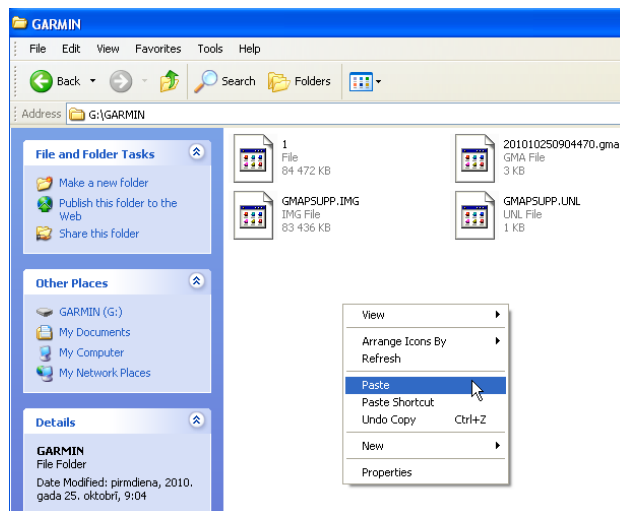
GARMIN

File Edit View Favorites Tools Help

Back Search Folders

Address G:\GARMIN

File and Folder Tasks

Make a new folder
Publish this folder to the Web
Share this folder

Other Places

GARMIN (G:)
My Documents
My Computer
My Network Places

Details

GARMIN
File Folder
Date Modified: pirmdiena, 2010. gada 25. oktobrī, 9:04

1
File
84 472 KB

20101025090447O.gma
GMA File
3 KB

GMAPSUPP.IMG
IMG File
83 436 KB

GMAPSUPP.UNL
UNL File
1 KB

View
Arrange Icons By
Refresh
Paste
Paste Shortcut
Undo Copy Ctrl+Z
New
Properties